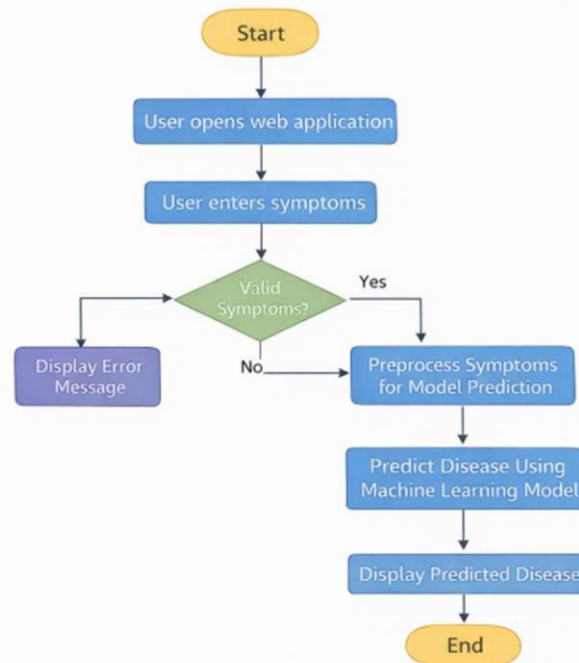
Start

User opens web application

User enters symptoms

Valid Symptoms?

Yes

No

Display Error Message

Preprocess Symptoms for Model Prediction

Predict Disease Using Machine Learning Model

Display Predicted Disease

End